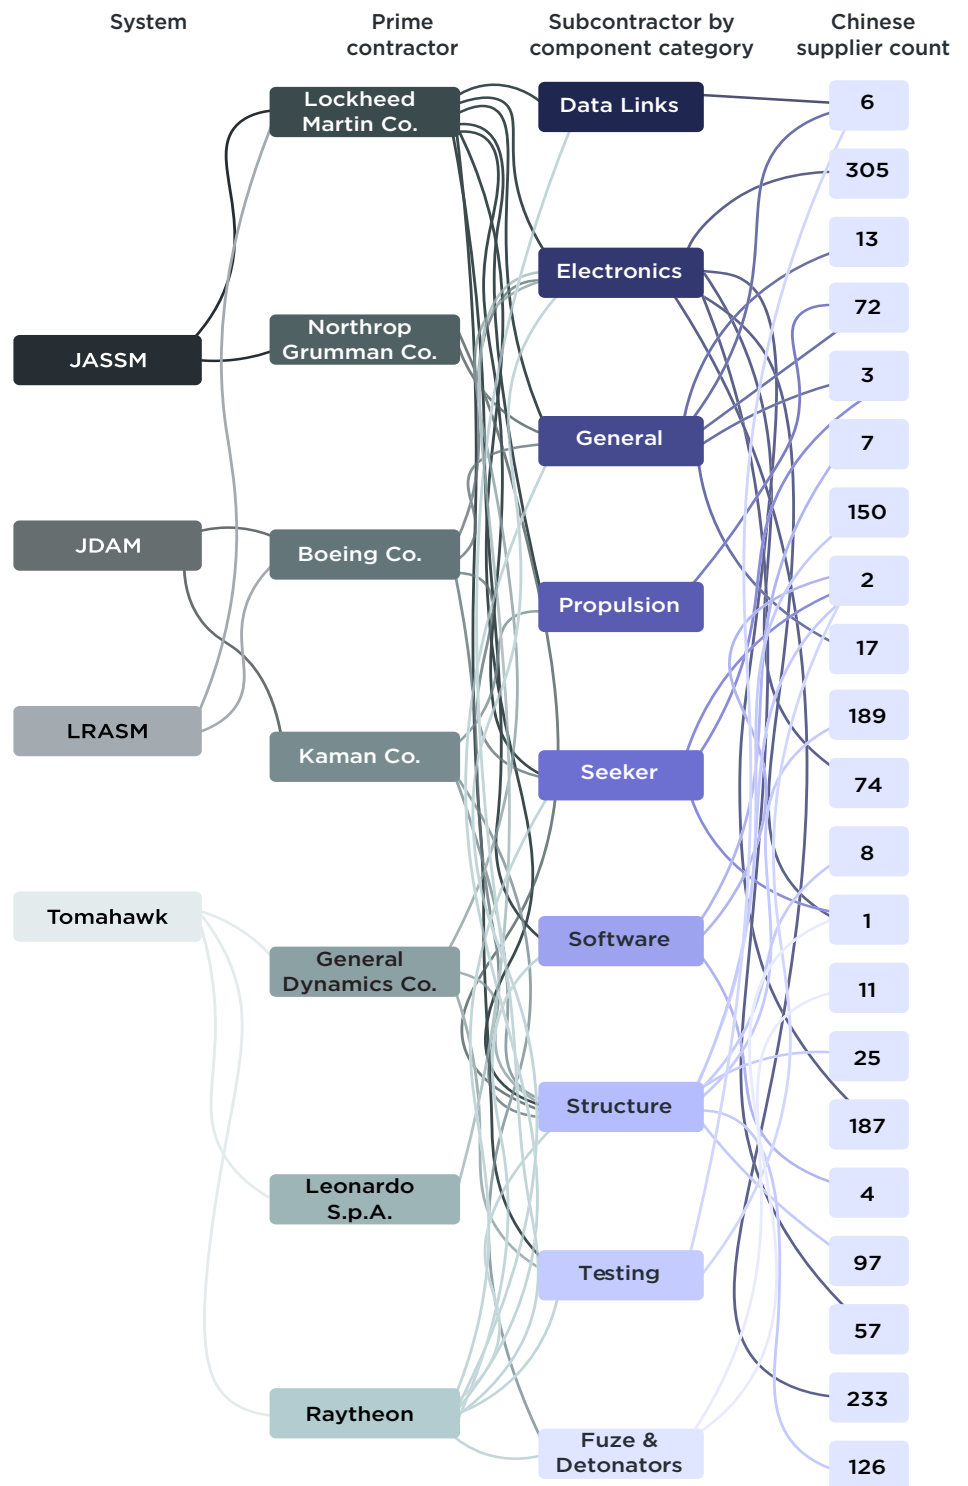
System

Prime contractor

Subcontractor by component category

Chinese supplier count

JASSM

JDAM

LRASM

Tomahawk

Lockheed Martin Co.

Northrop Grumman Co.

Boeing Co.

Kaman Co.

General Dynamics Co.

Leonardo S.p.A.

Raytheon

Data Links

Electronics

General

Propulsion

Seeker

Software

Structure

Testing

Fuze & Detonators

6

305

13

72

3

7

150

2

17

189

74

8

1

11

25

187

4

97

57

233

126